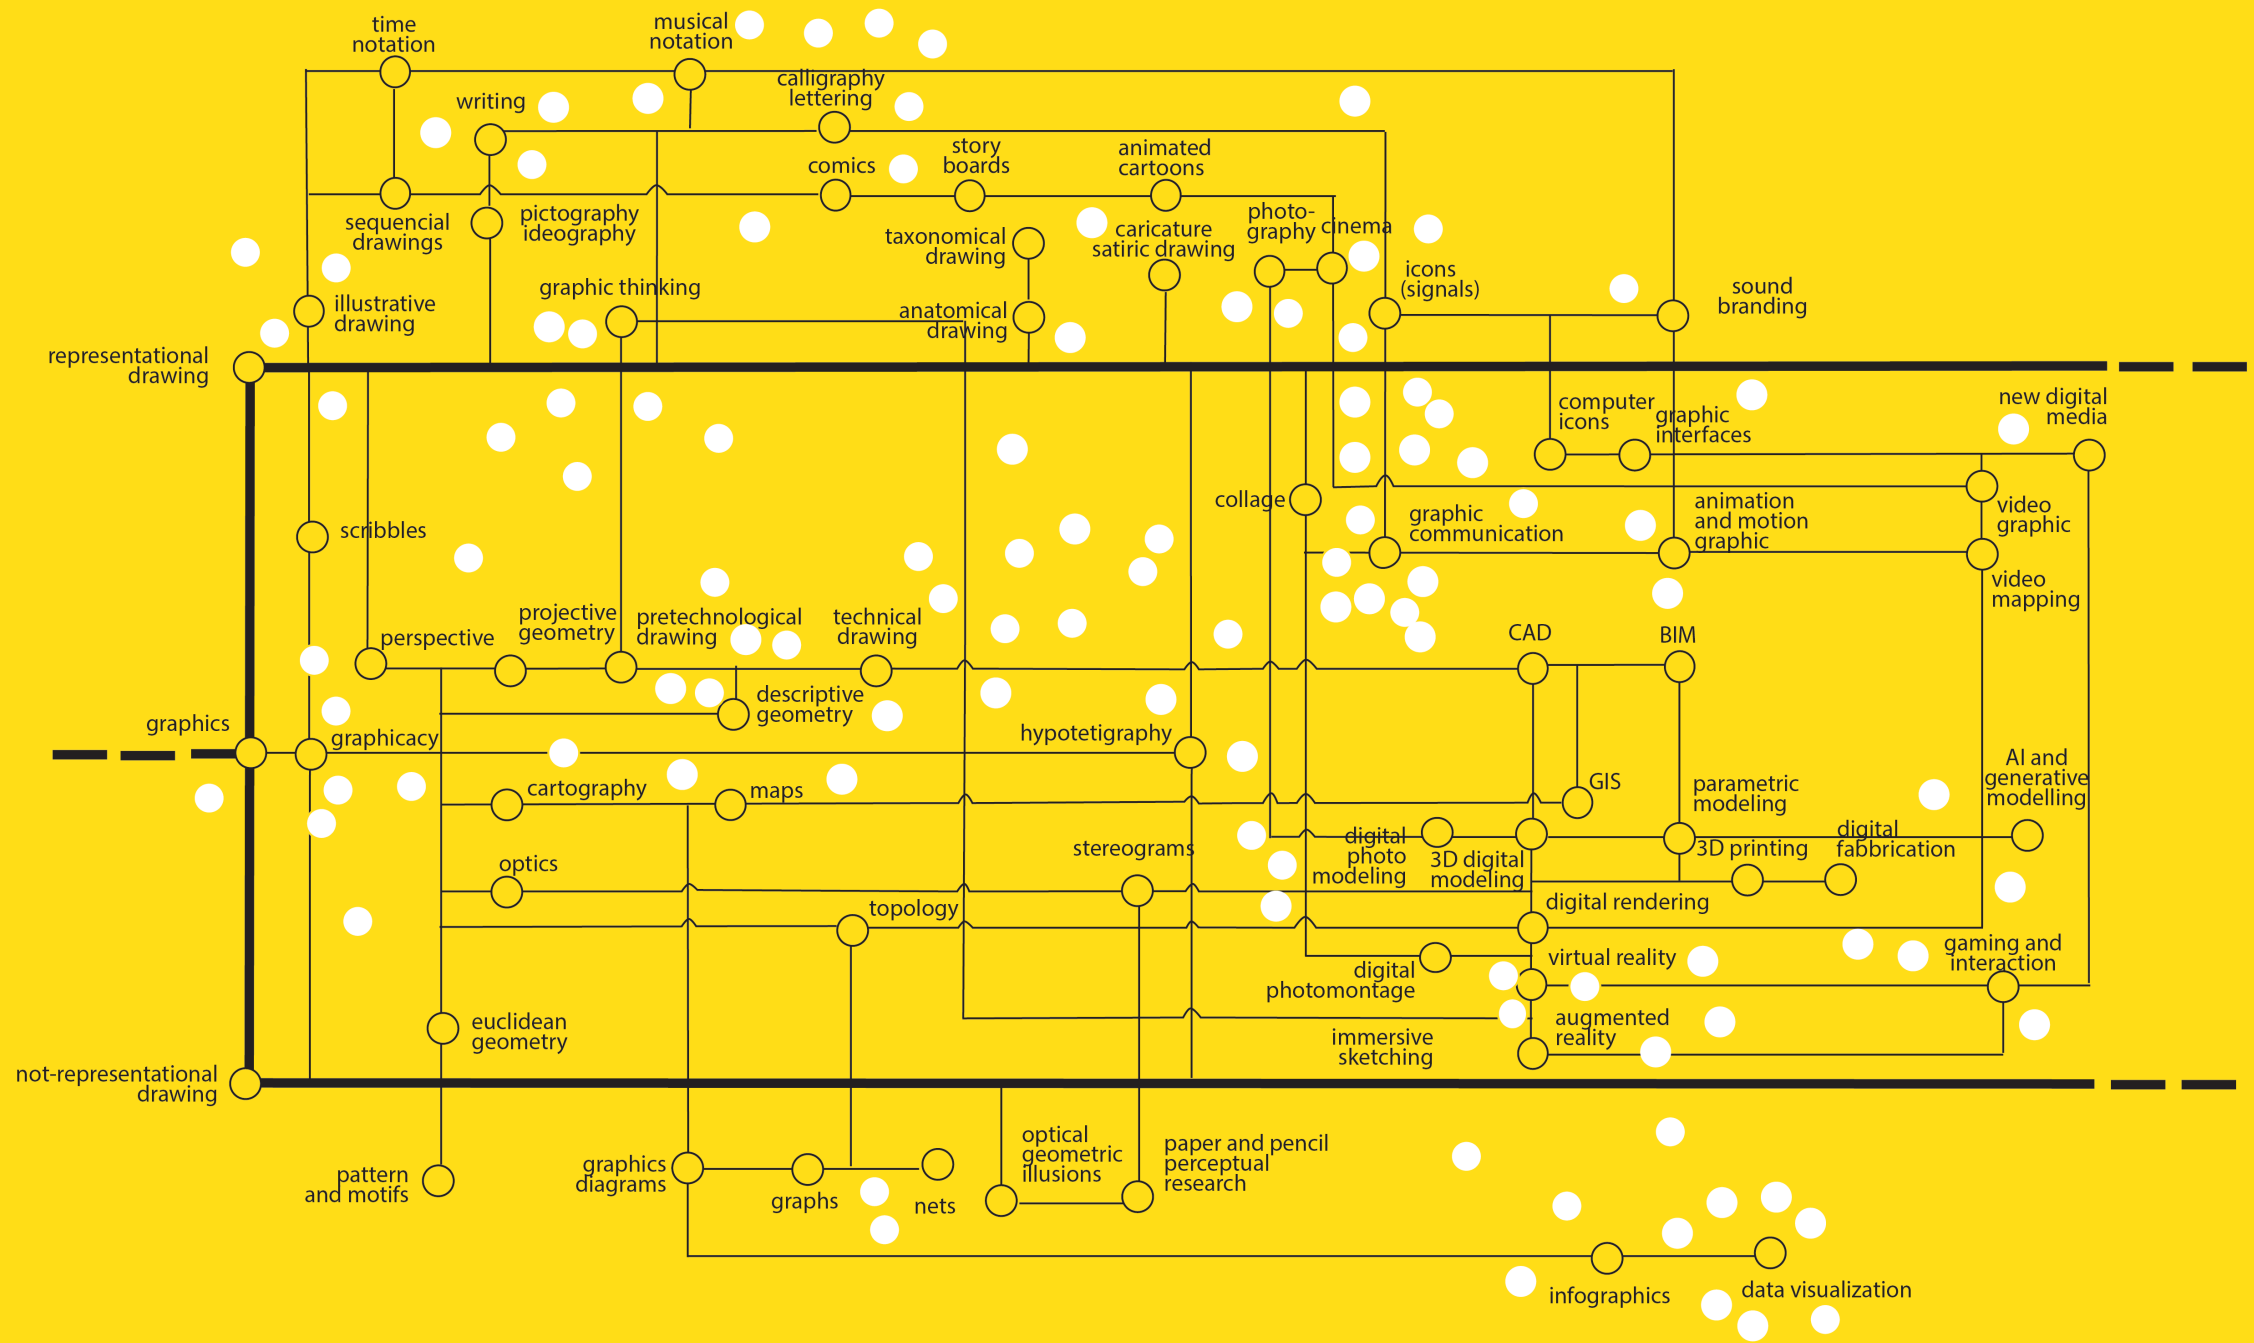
time notation

musical notation

writing

calligraphy lettering

comics

story boards

animated cartoons

sequencial drawings

pictography ideography

taxonomical drawing

caricature satiric drawing

photo-graphy

cinema

icons (signals)

sound branding

illustrative drawing

graphic thinking

anatomical drawing

representational drawing

computer icons

graphic interfaces

new digital media

collage

graphic communication

animation and motion graphic

video graphic

scribbles

video mapping

perspective

projective geometry

pretechnological drawing

technical drawing

CAD

BIM

descriptive geometry

graphics

graphicacy

hypotetigraphy

cartography

maps

GIS

parametric modeling

AI and generative modelling

optics

stereograms

digital photo modeling

3D digital modeling

3D printing

digital fabbrication

topology

digital rendering

virtual reality

gaming and interaction

digital photomontage

augmented reality

immersive sketching

euclidean geometry

not-representational drawing

optical geometric illusions

paper and pencil perceptual research

pattern and motifs

graphics diagrams

graphs

nets

infographics

data visualization